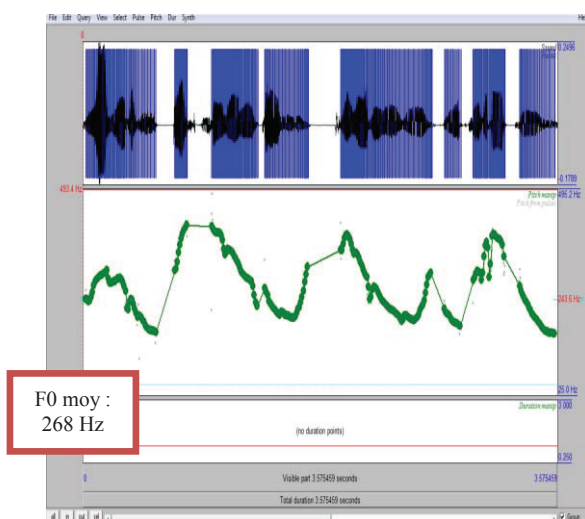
File Edit Query View Select Pulse Pitch Dur Synth

0

Sound 0.2496
Pulses

-0.1709

493.4 Hz

Pitch manip 495.2 Hz
Pitch from pulses

243.6 Hz

25.0 Hz

F0 moy : 268 Hz

Duration manip 0.000

(no duration points)

0.250

0

Visible part 3.575459 seconds

3.575459

Total duration 3.575459 seconds

all in out sel

Group